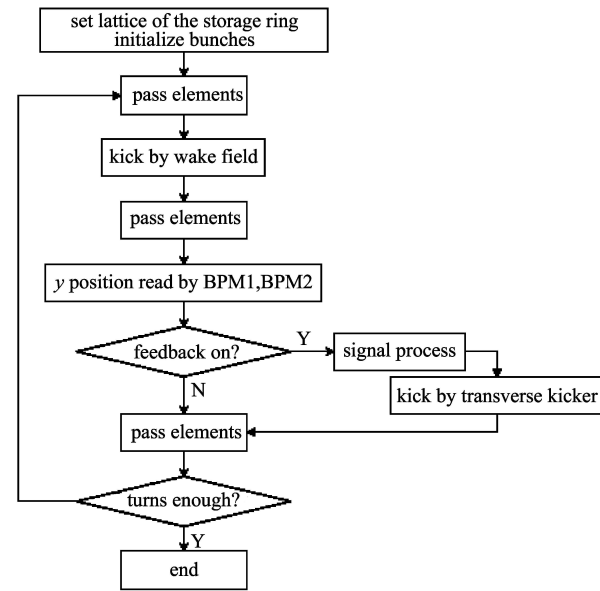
set lattice of the storage ring
initialize bunches

pass elements

kick by wake field

pass elements

$y$ position read by BPM1,BPM2

feedback on?

Y

signal process

kick by transverse kicker

N

pass elements

turns enough?

Y

end